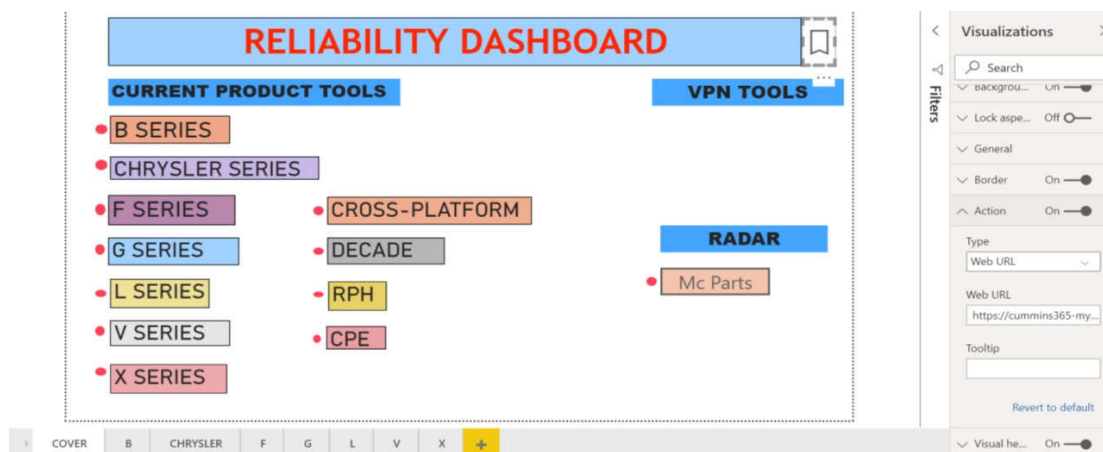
RELIABILITY DASHBOARD

CURRENT PRODUCT TOOLS

VPN TOOLS

B SERIES

CHRYSLER SERIES

F SERIES

CROSS-PLATFORM

G SERIES

DECADE

RADAR

L SERIES

RPH

Mc Parts

V SERIES

CPE

X SERIES

Filters

Visualizations

Search

Backgrou... On

Lock aspe... Off

General

Border On

Action On

Type

Web URL

Web URL

https://cummins365-my...

Tooltip

Revert to default

Visual he... On

COVER B CHRYSLER F G L V X +